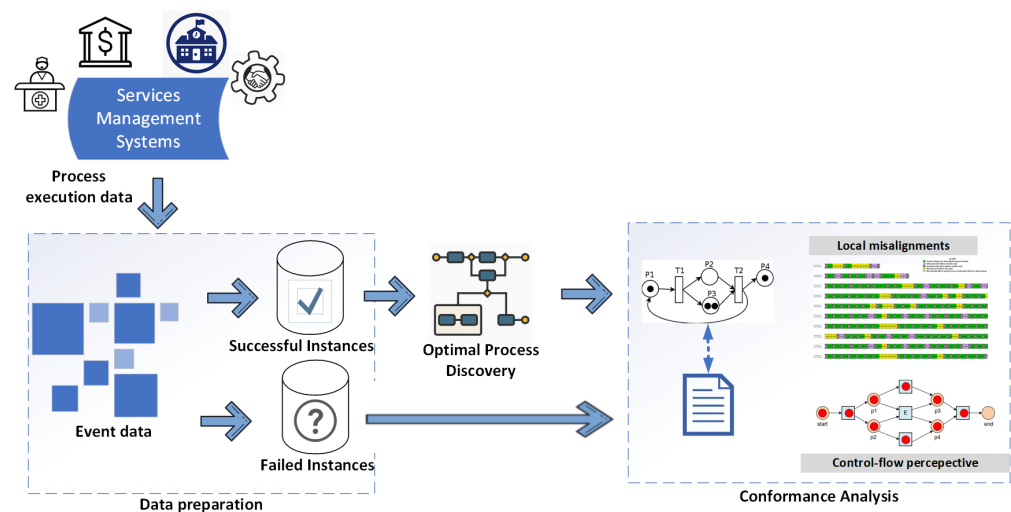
Services Management Systems

Process execution data

Event data

Successful Instances

Failed Instances

Data preparation

Optimal Process Discovery

P1 T1 P2 T2 P4 P3

Local misalignments

start p1 p2 E p3 p4 end

Control-flow percepective

Conformance Analysis